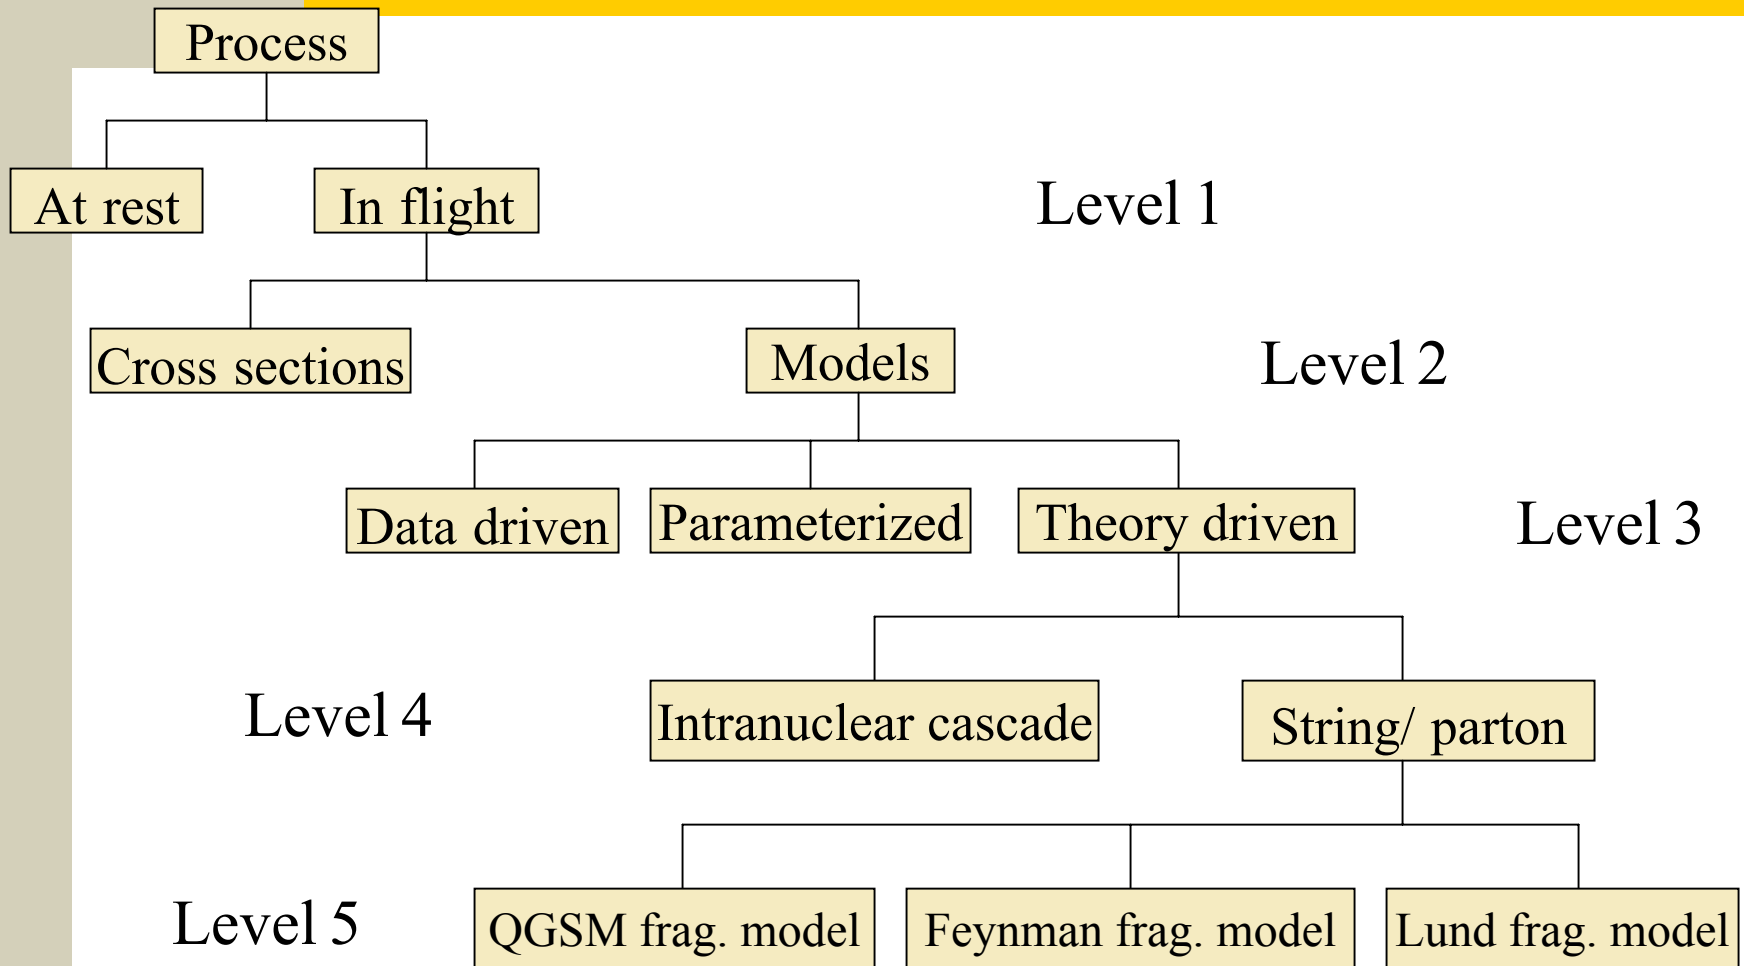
Process

At rest

In flight

Level 1

Cross sections

Models

Level 2

Data driven

Parameterized

Theory driven

Level 3

Level 4

Intranuclear cascade

String/ parton

Level 5

QGSM frag. model

Feynman frag. model

Lund frag. model